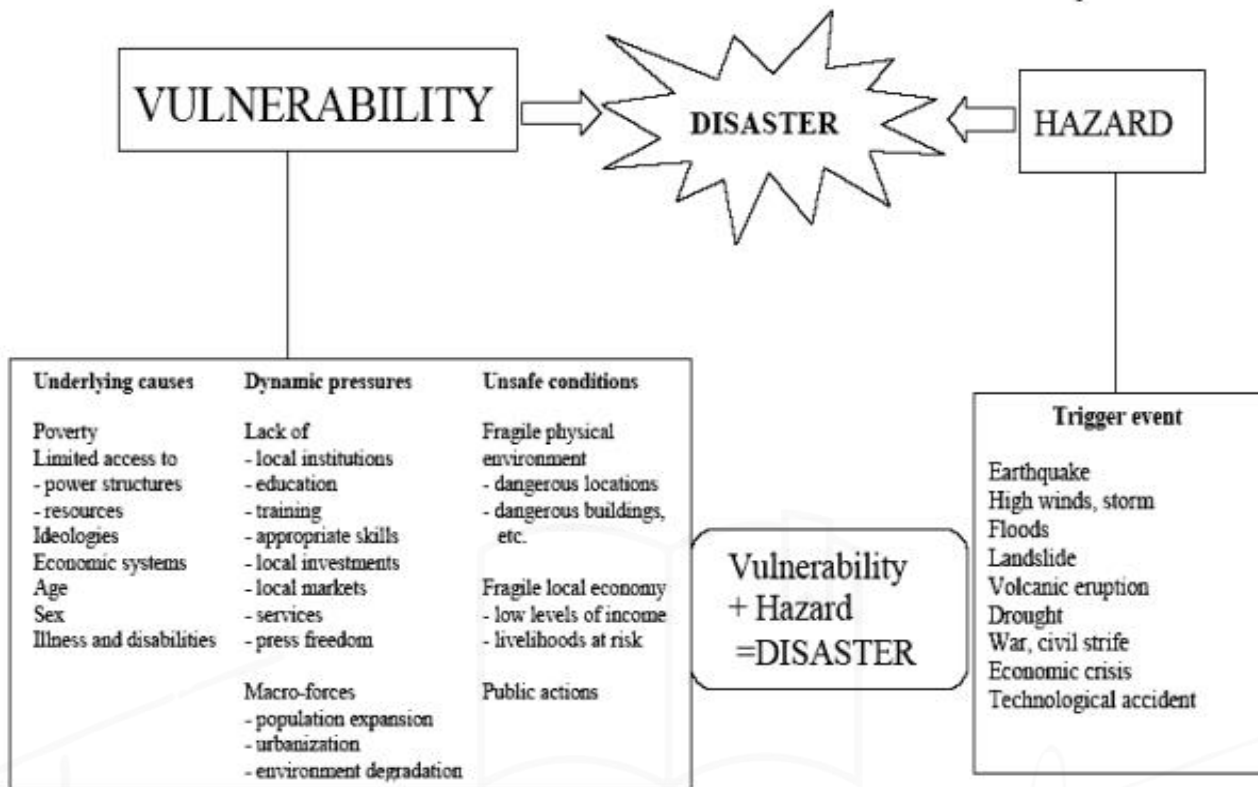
VULNERABILITY

DISASTER

HAZARD

Underlying causes

Poverty
Limited access to
- power structures
- resources
Ideologies
Economic systems
Age
Sex
Illness and disabilities

Dynamic pressures

Lack of
- local institutions
- education
- training
- appropriate skills
- local investments
- local markets
- services
- press freedom

Macro-forces
- population expansion
- urbanization
- environment degradation

Unsafe conditions

Fragile physical environment
- dangerous locations
- dangerous buildings, etc.

Fragile local economy
- low levels of income
- livelihoods at risk

Public actions

Vulnerability
+ Hazard
=DISASTER

Trigger event

Earthquake
High winds, storm
Floods
Landslide
Volcanic eruption
Drought
War, civil strife
Economic crisis
Technological accident